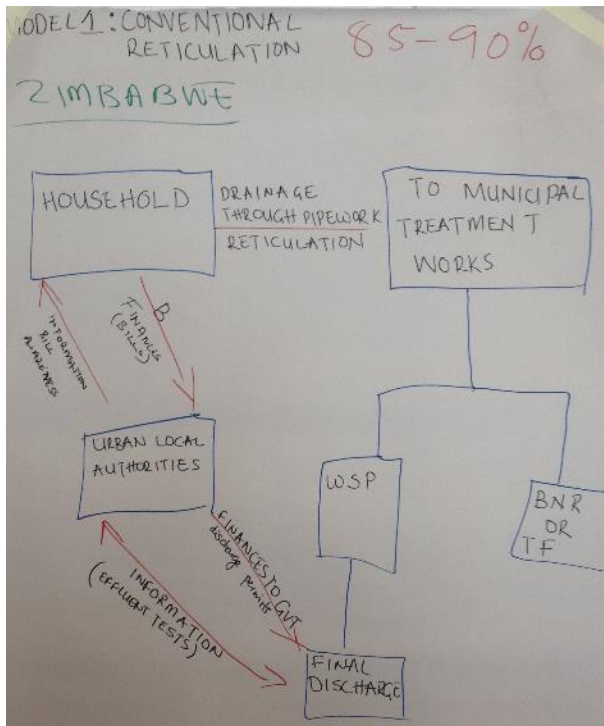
ODEL 1: CONVENTIONAL RETICULATION 85-90%

ZIMBABWE

HOUSEHOLD

DRAINAGE THROUGH PIPEWORK RETICULATION

TO MUNICIPAL TREATMENT WORKS

INFORMATION BILL AWARENESS

B FINANCES (BILLS)

URBAN LOCAL AUTHORITIES

WSP

BNR OR TF

FINANCES TO GVT discharge permits

INFORMATION (EFFLUENT TESTS)

FINAL DISCHARGE